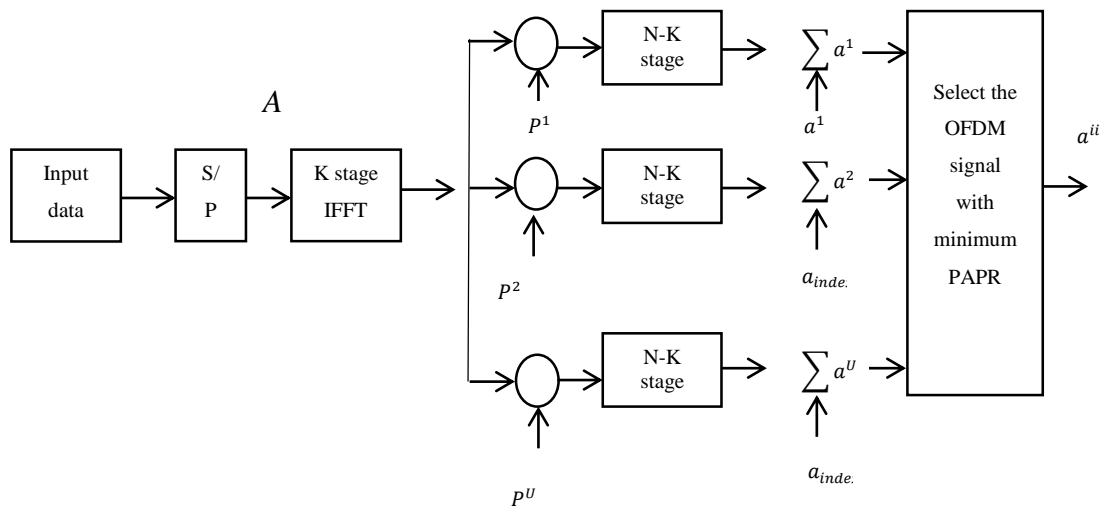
$A$

Input data

S/ P

K stage IFFT

$P^1$

N-K stage

$\sum a^1$

$a^1$

$P^2$

N-K stage

$\sum a^2$

$a_{inde.}$

$P^U$

N-K stage

$\sum a^U$

$a_{inde.}$

Select the OFDM signal with minimum PAPR

$a^{ii}$